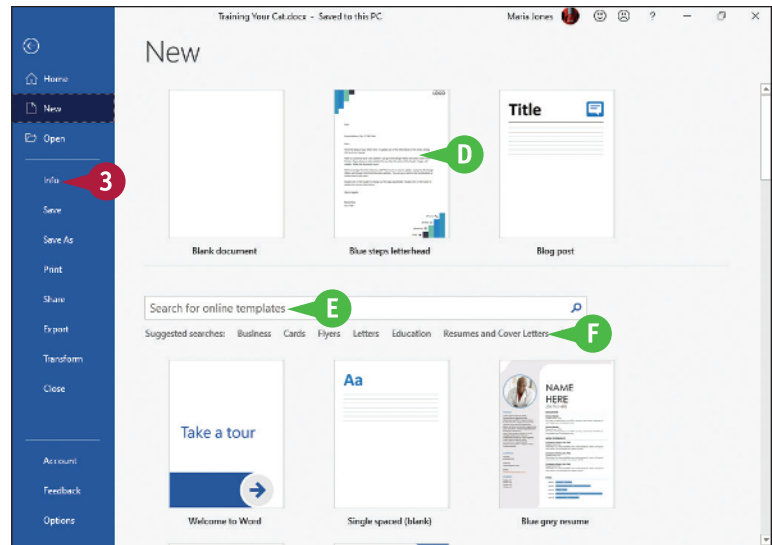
Training Your Cat.docx - Saved to this PC

Maria Jones

?

Home

New

Open

Info

3

Save

Save As

Print

Share

Export

Transform

Close

Account

Feedback

Options

New

Blank document

D

Blue steps letterhead

Title

Blog post

Search for online templates

E

Suggested searches: Business Cards Flyers Letters Education Resumes and Cover Letters

F

Take a tour

Welcome to Word

Aa

Single spaced (blank)

NAME HERE

Blue grey resume